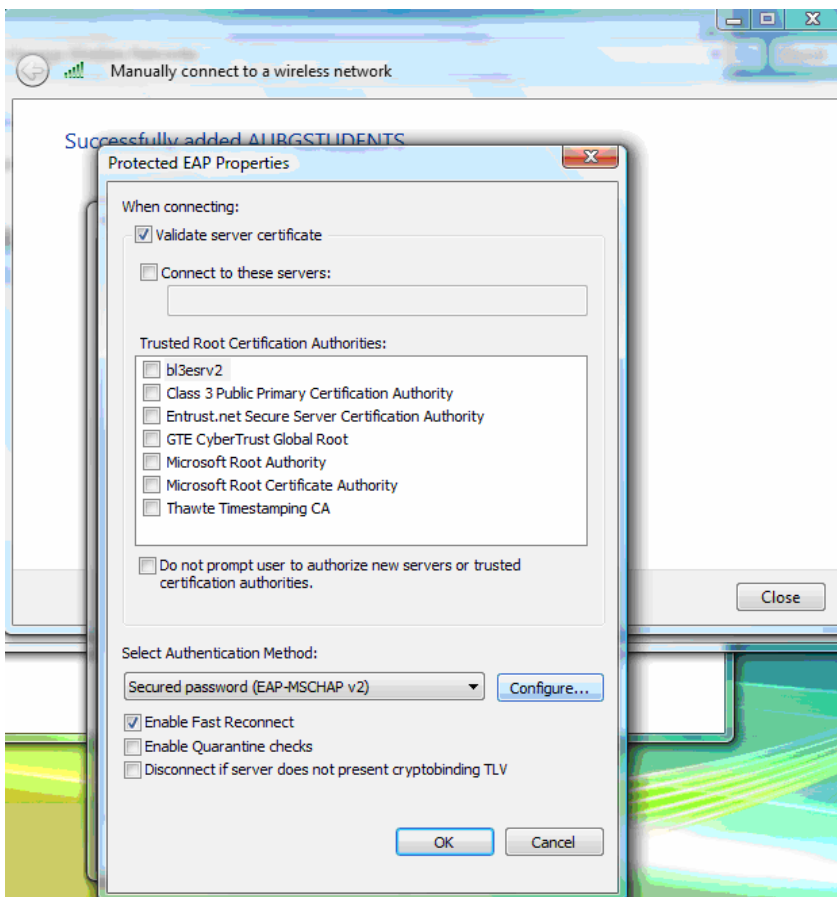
Manually connect to a wireless network

Successfully added AUBGSTUDENTS

Protected EAP Properties

When connecting:

Validate server certificate

Connect to these servers:

Trusted Root Certification Authorities:

bl3esrv2
Class 3 Public Primary Certification Authority
Entrust.net Secure Server Certification Authority
GTE CyberTrust Global Root
Microsoft Root Authority
Microsoft Root Certificate Authority
Thawte Timestamping CA

Do not prompt user to authorize new servers or trusted certification authorities.

Close

Select Authentication Method:

Secured password (EAP-MSCHAP v2)

Configure...

Enable Fast Reconnect

Enable Quarantine checks

Disconnect if server does not present cryptobinding TLV

OK

Cancel